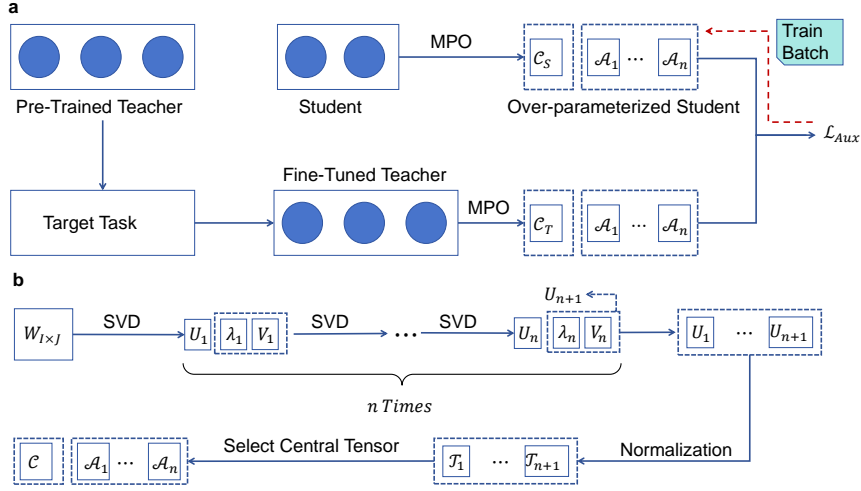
a

Pre-Trained Teacher

Student

MPO

$\mathcal{C}_S$

$\mathcal{A}_1$ ⋯ $\mathcal{A}_n$

Train Batch

Over-parameterized Student

$\mathcal{L}_{Aux}$

Target Task

Fine-Tuned Teacher

MPO

$\mathcal{C}_T$

$\mathcal{A}_1$ ⋯ $\mathcal{A}_n$

b

$U_{n+1}$

$W_{I\times J}$

SVD

$U_1$

$\lambda_1$

$V_1$

SVD

⋯

SVD

$U_n$

$\lambda_n$

$V_n$

$U_1$ ⋯ $U_{n+1}$

$n$ $Times$

$\mathcal{C}$

$\mathcal{A}_1$ ⋯ $\mathcal{A}_n$

Select Central Tensor

$\mathcal{T}_1$ ⋯ $\mathcal{T}_{n+1}$

Normalization